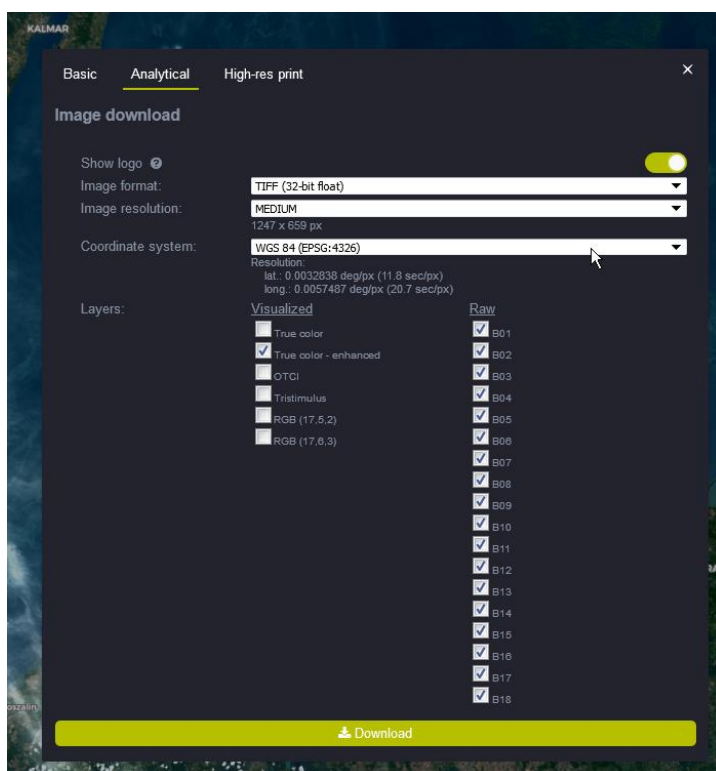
KALMAR

Basic Analytical High-res print

×

Image download

Show logo

Image format: TIFF (32-bit float)

Image resolution: MEDIUM
1247 x 659 px

Coordinate system: WGS 84 (EPSG:4326)
Resolution:
lat.: 0.0032838 deg/px (11.8 sec/px)
long.: 0.0057487 deg/px (20.7 sec/px)

Layers:

Visualized
True color
True color - enhanced
OTCI
Tristimulus
RGB (17,5,2)
RGB (17,6,3)

Raw
B01
B02
B03
B04
B05
B06
B07
B08
B09
B10
B11
B12
B13
B14
B15
B16
B17
B18

oszalin

Download